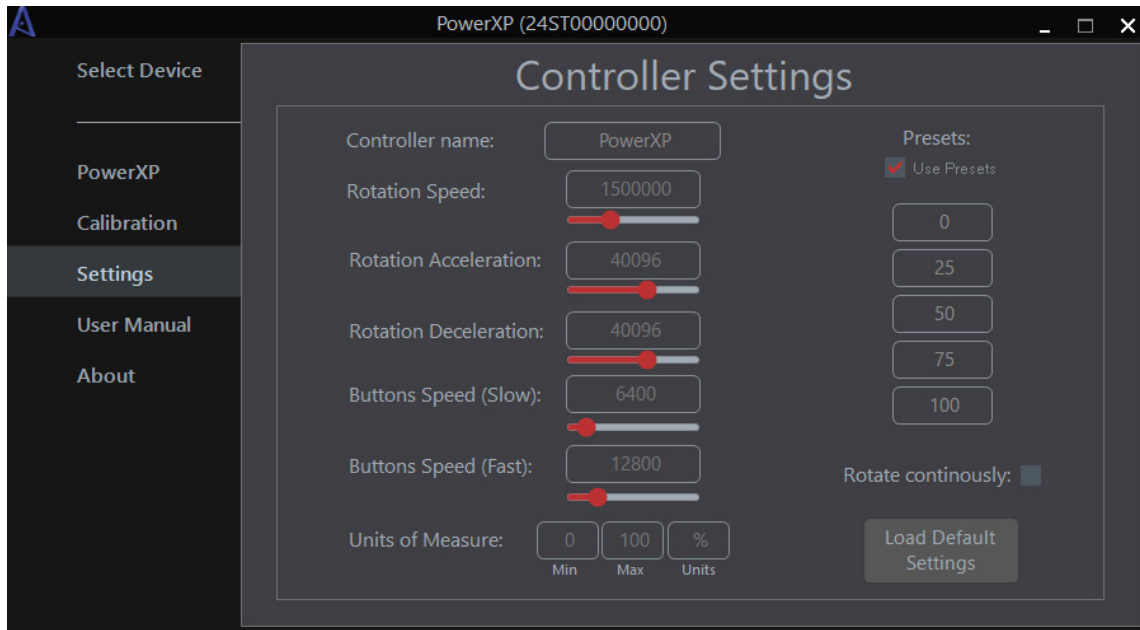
PowerXP (24ST00000000)

Select Device

PowerXP

Calibration

Settings

User Manual

About

Controller Settings

Controller name: PowerXP

Rotation Speed: 1500000

Rotation Acceleration: 40096

Rotation Deceleration: 40096

Buttons Speed (Slow): 6400

Buttons Speed (Fast): 12800

Units of Measure: 0 100 %
Min Max Units

Presets:
Use Presets

0
25
50
75
100

Rotate continously:

Load Default Settings